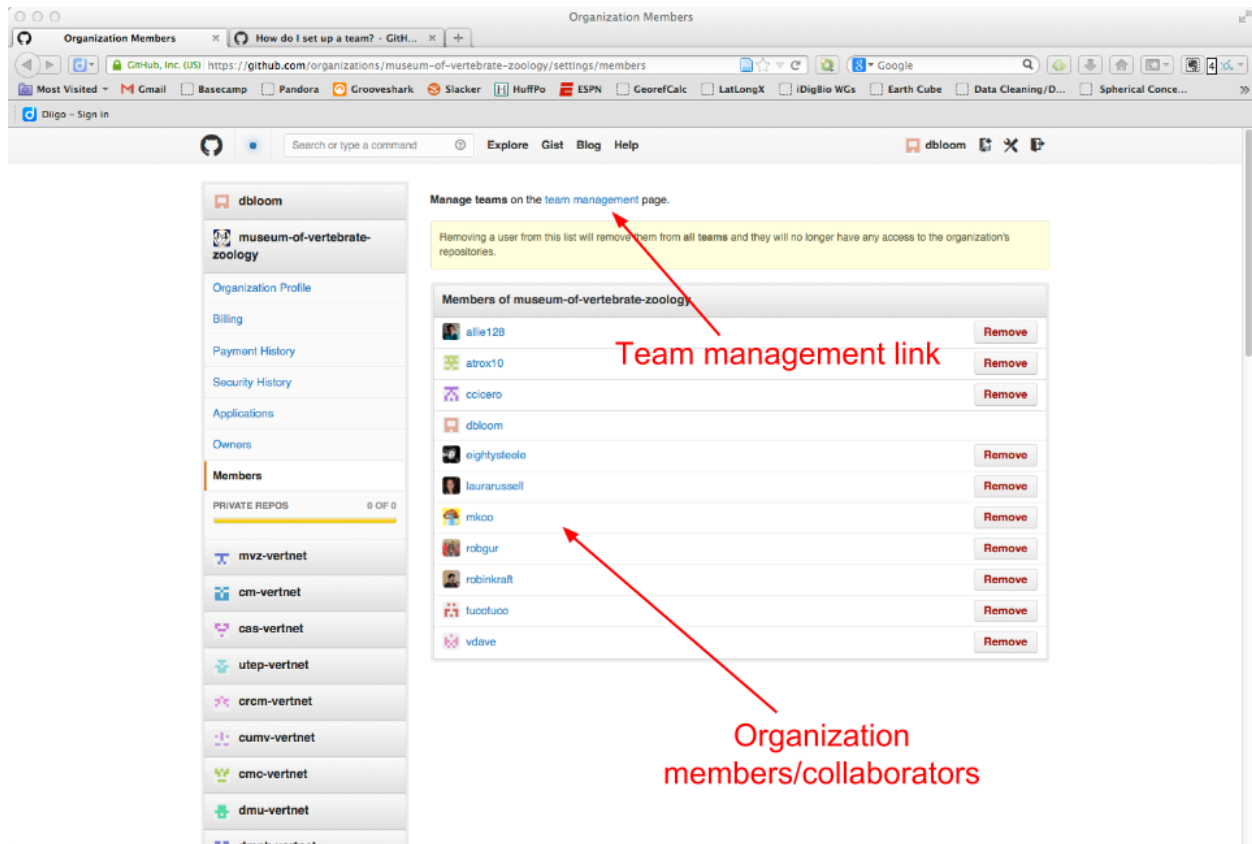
Organization Members

Organization Members
How do I set up a team? · GitH...

GitHub, Inc. (US) https://github.com/organizations/museum-of-vertebrate-zoology/settings/members
Google

Most Visited
Gmail
Basecamp
Pandora
Grooveshark
Slacker
HuffPo
ESPN
GeorefCalc
LatLongX
iDigBio WGs
Earth Cube
Data Cleaning/D...
Spherical Conce...

Diigo - Sign in

Search or type a command
Explore Gist Blog Help
dbloom

dbloom
museum-of-vertebrate-zoology
Organization Profile
Billing
Payment History
Security History
Applications
Owners
Members
PRIVATE REPOS 0 OF 0
mvz-vertnet
cm-vertnet
cas-vertnet
utep-vertnet
crcm-vertnet
cumv-vertnet
cmc-vertnet
dmu-vertnet
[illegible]

Manage teams on the team management page.

Removing a user from this list will remove them from all teams and they will no longer have any access to the organization's repositories.

Members of museum-of-vertebrate-zoology

| | |
|---|---|
| allie128 | Remove |
| atrox10 | Remove |
| ccicero | Remove |
| dbloom | |
| eightysteele | Remove |
| laurarussell | Remove |
| mkoo | Remove |
| robgur | Remove |
| robinkraft | Remove |
| tucotuco | Remove |
| vdave | Remove |

Team management link

Organization members/collaborators